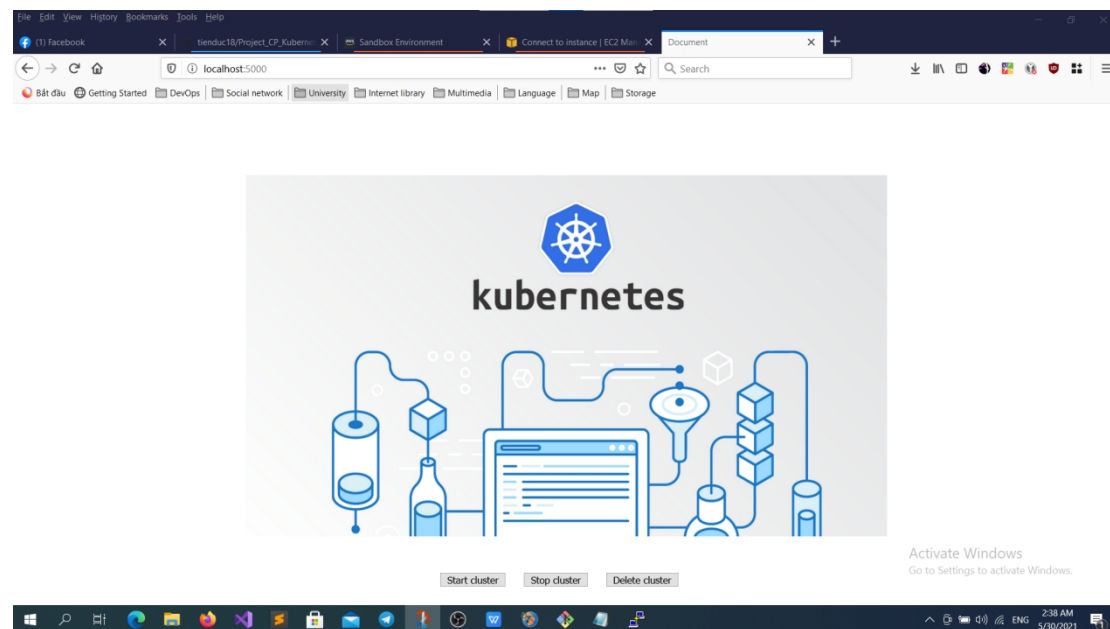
File Edit View History Bookmarks Tools Help

(1) Facebook
tienduc18/Project_CP_Kuberne
Sandbox Environment
Connect to instance | EC2 Man
Document

localhost:5000
Search

Bắt đầu
Getting Started
DevOps
Social network
University
Internet library
Multimedia
Language
Map
Storage

kubernetes

Start cluster
Stop cluster
Delete cluster

Activate Windows
Go to Settings to activate Windows.

ENG
2:38 AM
5/30/2021